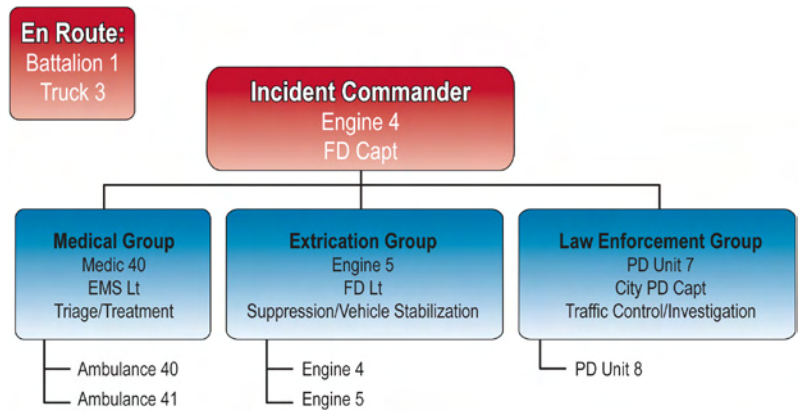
En Route:
Battalion 1
Truck 3

Incident Commander
Engine 4
FD Capt

Medical Group
Medic 40
EMS Lt
Triage/Treatment

Ambulance 40
Ambulance 41

Extrication Group
Engine 5
FD Lt
Suppression/Vehicle Stabilization

Engine 4
Engine 5

Law Enforcement Group
PD Unit 7
City PD Capt
Traffic Control/Investigation

PD Unit 8